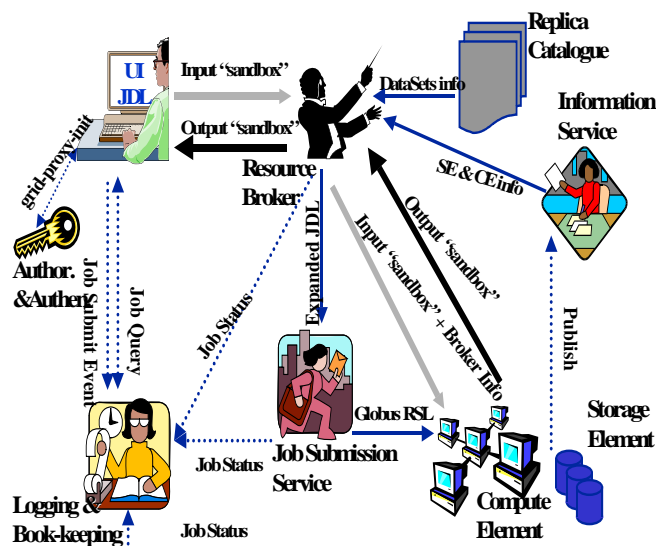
Replica Catalogue

UI
JDL

Input "sandbox"

DataSets info

Information Service

Output "sandbox"

Resource Broker

SE & CE info

grid-proxy-init

Author. &Authen.

Job Submit Event

Job Query

Job Status

Expanded JDL

Input "sandbox" + Broker Info

Output "sandbox"

Publish

Job Submission Service

Globus RSL

Storage Element

Job Status

Logging & Book-keeping

Job Status

Compute Element